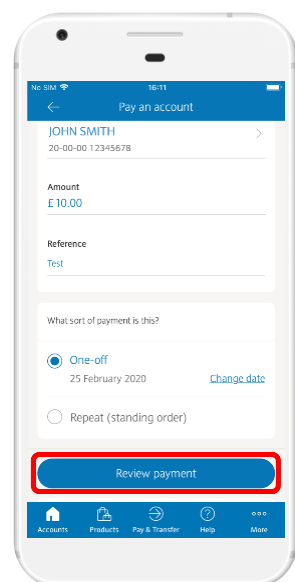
No SIM 16:11

Pay an account

JOHN SMITH
20-00-00 12345678

Amount
£ 10.00

Reference
Test

What sort of payment is this?

One-off
25 February 2020
Change date

Repeat (standing order)

Review payment

Accounts
Products
Pay & Transfer
Help
More